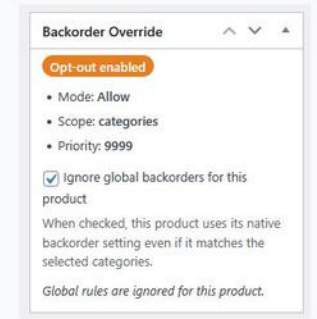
Backorder Override

Opt-out enabled

- Mode: Allow
- Scope: categories
- Priority: 9999

Ignore global backorders for this product

When checked, this product uses its native backorder setting even if it matches the selected categories.

*Global rules are ignored for this product.*